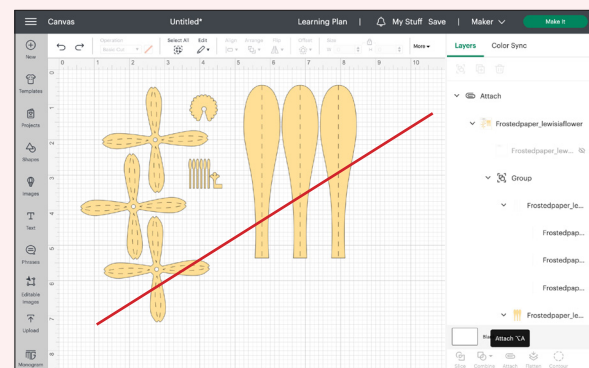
Canvas Untitled* Learning Plan | My Stuff Save | Maker Make It

New
Templates
Projects
Shapes
Images
Text
Phrases
Editable Images
Upload
Monogram

Operation Basic Cut
Select All
Edit
Align
Arrange
Flip
Offset
Size
Rotate
More

0 1 2 3 4 5 6 7 8 9 10

Layers Color Sync

Attach
Frostedpaper_lewisiaflower
Frostedpaper_lew...
Group
Frostedpaper_le...
Frostedpap...
Frostedpap...
Frostedpap...
Frostedpaper_le...
Attach ⌥A

Slice Combine Attach Flatten Contour